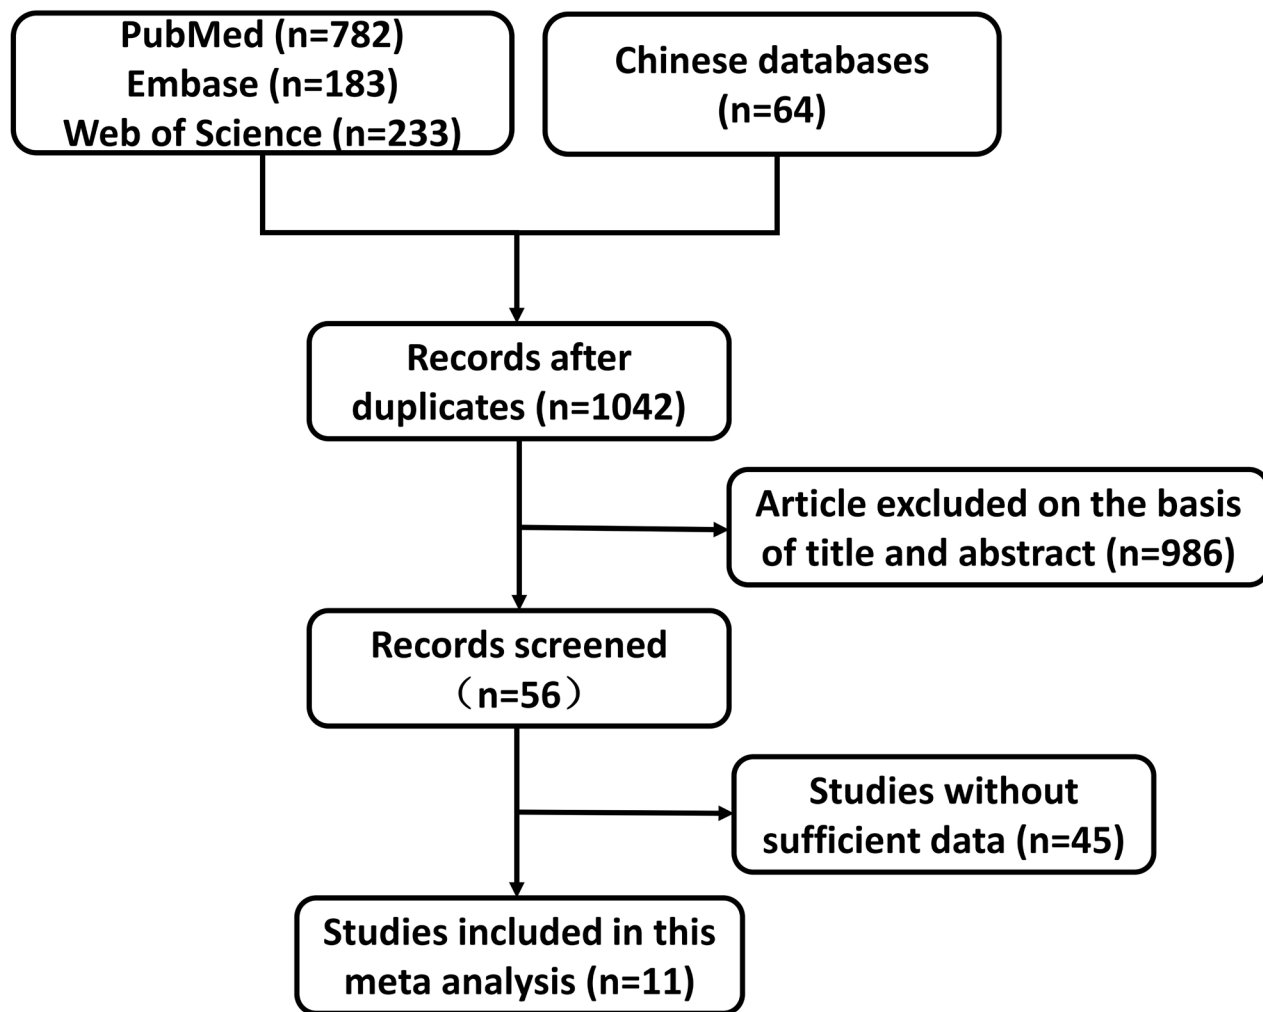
PubMed (n=782)
Embase (n=183)
Web of Science (n=233)

Chinese databases
(n=64)

Records after
duplicates (n=1042)

Article excluded on the basis
of title and abstract (n=986)

Records screened
（n=56）

Studies without
sufficient data (n=45)

Studies included in this
meta analysis (n=11)